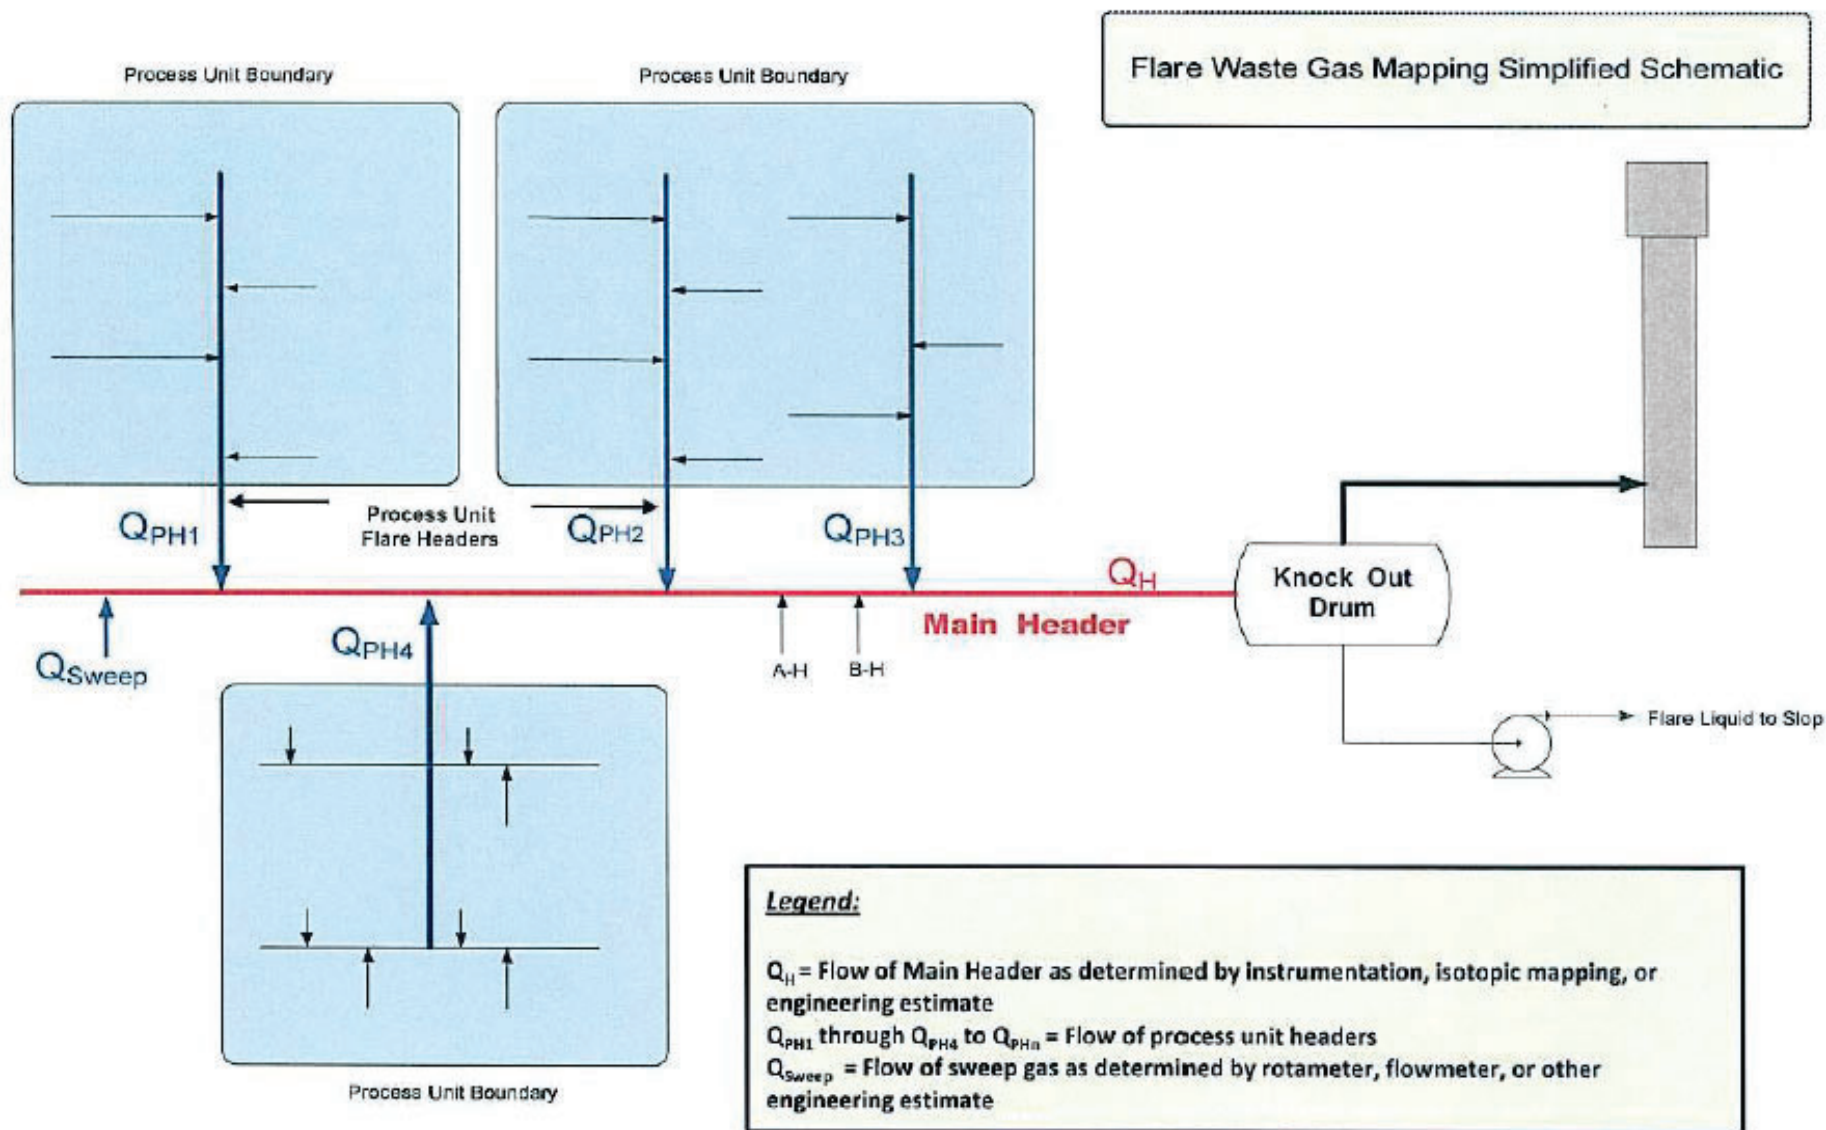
Process Unit Boundary

Process Unit Boundary

Flare Waste Gas Mapping Simplified Schematic

$Q_{PH1}$

Process Unit Flare Headers

$Q_{PH2}$

$Q_{PH3}$

$Q_H$

Knock Out Drum

Main Header

$Q_{Sweep}$

$Q_{PH4}$

A-H

B-H

Flare Liquid to Slop

Process Unit Boundary

Legend:

$Q_H$ = Flow of Main Header as determined by instrumentation, isotopic mapping, or engineering estimate
$Q_{PH1}$ through $Q_{PH4}$ to $Q_{PHn}$ = Flow of process unit headers
$Q_{Sweep}$ = Flow of sweep gas as determined by rotameter, flowmeter, or other engineering estimate